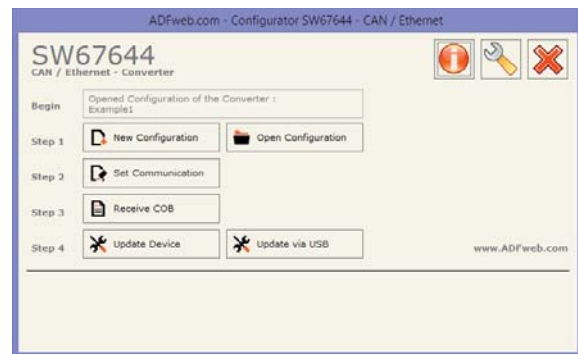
ADFweb.com - Configurator SW67644 - CAN / Ethernet

SW67644
CAN / Ethernet - Converter

Begin
Opened Configuration of the Converter : Example1

Step 1
New Configuration
Open Configuration

Step 2
Set Communication

Step 3
Receive COB

Step 4
Update Device
Update via USB

www.ADFweb.com